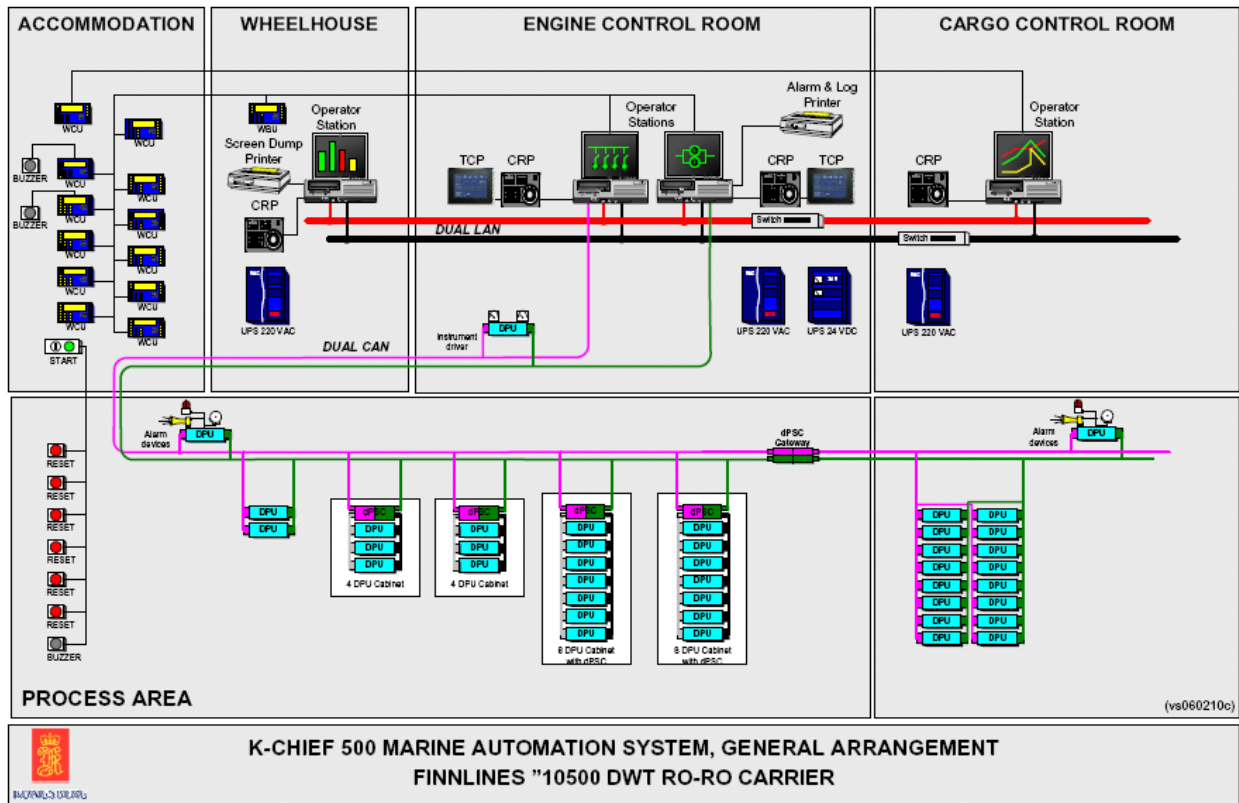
ACCOMMODATION

WHEELHOUSE

ENGINE CONTROL ROOM

CARGO CONTROL ROOM

WCU
WCU
BUZZER
WCU
BUZZER
WCU
WCU
WCU
WCU
WCU
WCU
WCU
WCU
WCU
START

WBU
Screen Dump Printer
Operator Station
CRP
UPS 220 VAC
DUAL CAN

TCP
CRP
Operator Stations
Alarm & Log Printer
CRP
TCP
Switch
DUAL LAN
Switch
Instrument driver
DPU
UPS 220 VAC
UPS 24 VDC

Operator Station
CRP
UPS 220 VAC

RESET
RESET
RESET
RESET
RESET
RESET
BUZZER

Alarm devices
DPU
DPU
DPU
dPSC
DPU
DPU
DPU
4 DPU Cabinet
dPSC
DPU
DPU
DPU
4 DPU Cabinet
dPSC
DPU
DPU
DPU
DPU
DPU
DPU
DPU
DPU
8 DPU Cabinet with dPSC
dPSC
DPU
DPU
DPU
DPU
DPU
DPU
DPU
DPU
8 DPU Cabinet with dPSC
dPSC Gateway
Alarm devices
DPU
DPU DPU
DPU DPU
DPU DPU
DPU DPU
DPU DPU
DPU DPU
DPU DPU
DPU DPU

PROCESS AREA

(vs060210c)

KONGSBERG

K-CHIEF 500 MARINE AUTOMATION SYSTEM, GENERAL ARRANGEMENT
FINNLINES ”10500 DWT RO-RO CARRIER